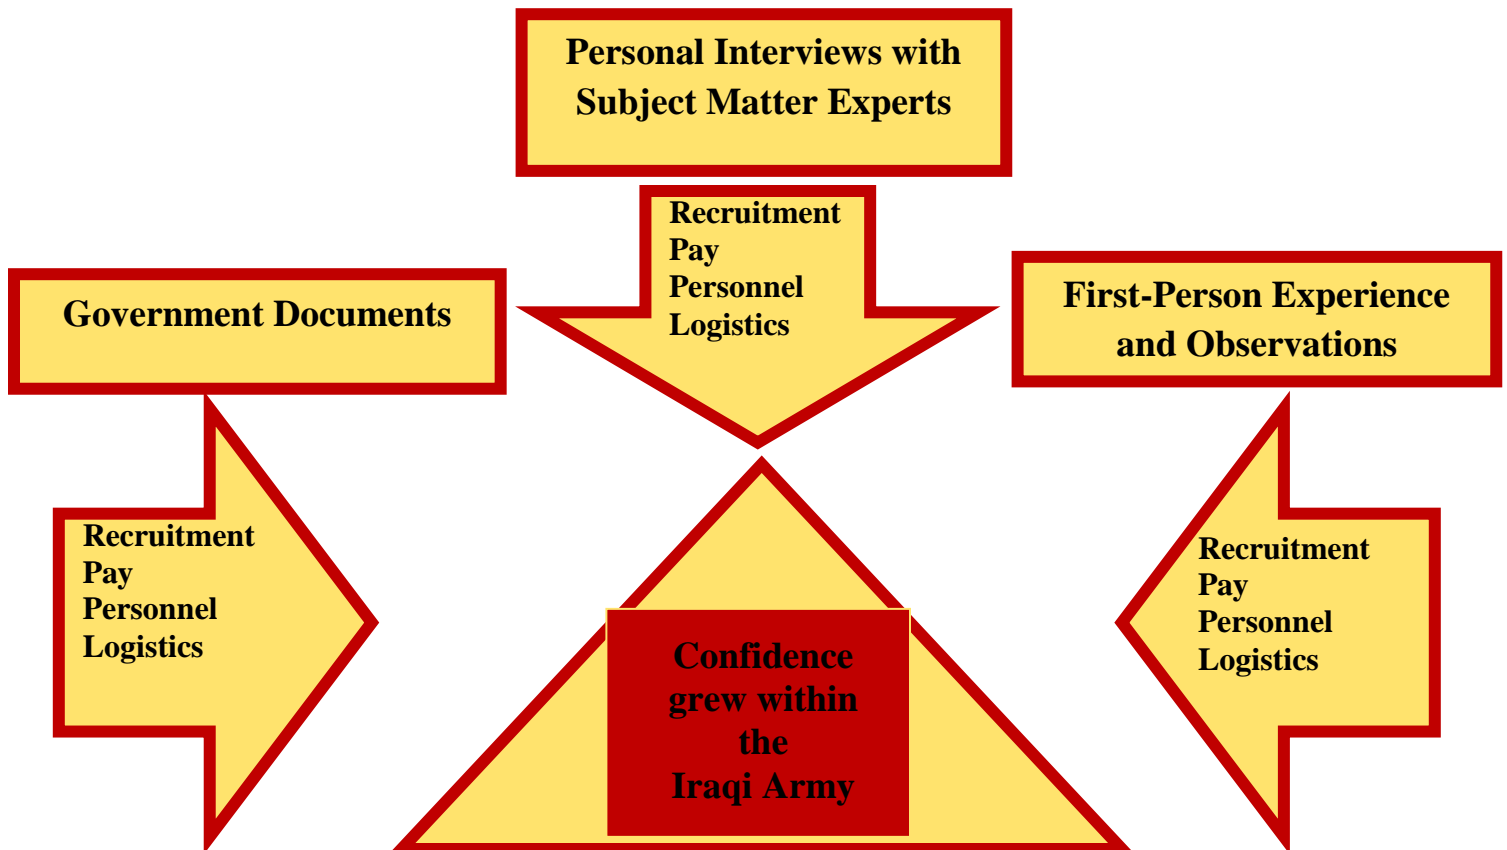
Personal Interviews with Subject Matter Experts

Recruitment
Pay
Personnel
Logistics

Government Documents

First-Person Experience and Observations

Recruitment
Pay
Personnel
Logistics

Recruitment
Pay
Personnel
Logistics

Confidence grew within the Iraqi Army